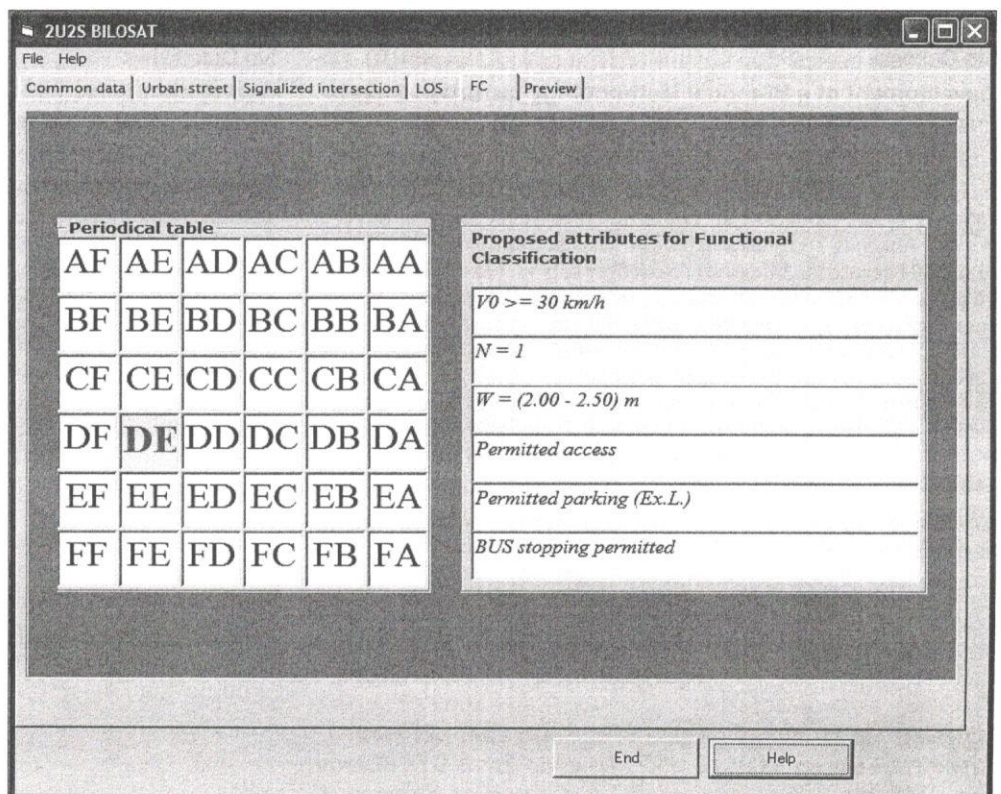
2U2S BILOSAT

File Help

Common data | Urban street | Signalized intersection | LOS | FC | Preview

Periodical table

| AF | AE | AD | AC | AB | AA |
|---|---|---|---|---|---|
| BF | BE | BD | BC | BB | BA |
| CF | CE | CD | CC | CB | CA |
| DF | DE | DD | DC | DB | DA |
| EF | EE | ED | EC | EB | EA |
| FF | FE | FD | FC | FB | FA |

Proposed attributes for Functional Classification

V0 >= 30 km/h

N = 1

W = (2.00 - 2.50) m

Permitted access

Permitted parking (Ex.L.)

BUS stopping permitted

End

Help